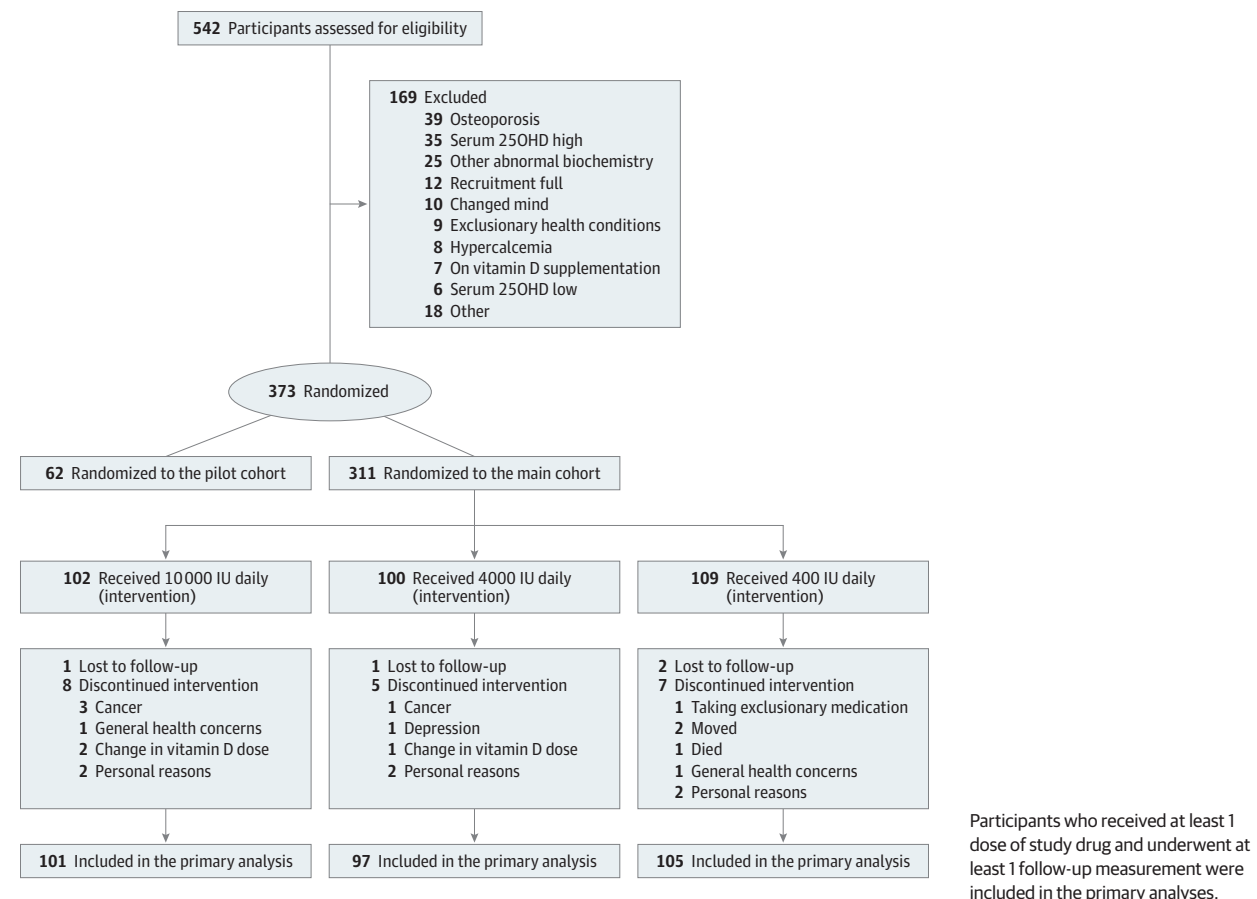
**542** Participants assessed for eligibility

**169** Excluded
**39** Osteoporosis
**35** Serum 25OHD high
**25** Other abnormal biochemistry
**12** Recruitment full
**10** Changed mind
**9** Exclusionary health conditions
**8** Hypercalcemia
**7** On vitamin D supplementation
**6** Serum 25OHD low
**18** Other

**373** Randomized

**62** Randomized to the pilot cohort

**311** Randomized to the main cohort

**102** Received 10 000 IU daily (intervention)

**100** Received 4000 IU daily (intervention)

**109** Received 400 IU daily (intervention)

**1** Lost to follow-up
**8** Discontinued intervention
**3** Cancer
**1** General health concerns
**2** Change in vitamin D dose
**2** Personal reasons

**1** Lost to follow-up
**5** Discontinued intervention
**1** Cancer
**1** Depression
**1** Change in vitamin D dose
**2** Personal reasons

**2** Lost to follow-up
**7** Discontinued intervention
**1** Taking exclusionary medication
**2** Moved
**1** Died
**1** General health concerns
**2** Personal reasons

**101** Included in the primary analysis

**97** Included in the primary analysis

**105** Included in the primary analysis

Participants who received at least 1 dose of study drug and underwent at least 1 follow-up measurement were included in the primary analyses.